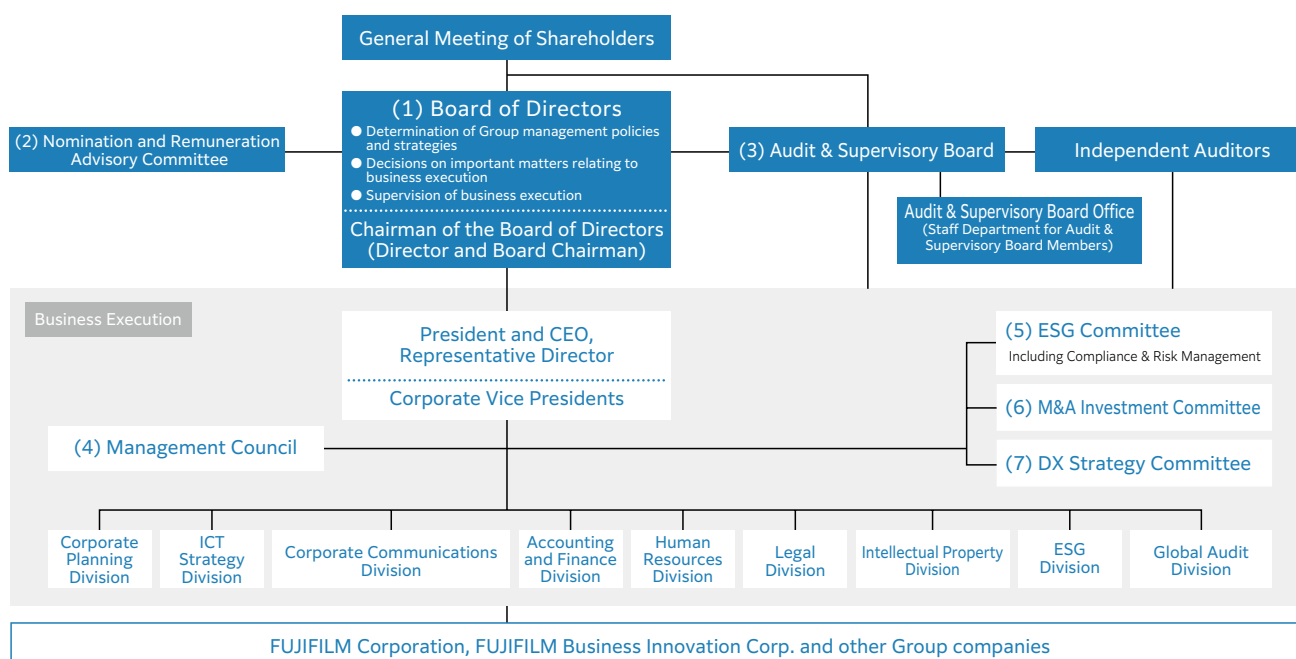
General Meeting of Shareholders

(1) Board of Directors
● Determination of Group management policies and strategies
● Decisions on important matters relating to business execution
● Supervision of business execution
Chairman of the Board of Directors (Director and Board Chairman)

(2) Nomination and Remuneration Advisory Committee

(3) Audit & Supervisory Board

Independent Auditors

Audit & Supervisory Board Office
(Staff Department for Audit & Supervisory Board Members)

Business Execution

President and CEO, Representative Director
Corporate Vice Presidents

(4) Management Council

(5) ESG Committee
Including Compliance & Risk Management

(6) M&A Investment Committee

(7) DX Strategy Committee

Corporate Planning Division
ICT Strategy Division
Corporate Communications Division
Accounting and Finance Division
Human Resources Division
Legal Division
Intellectual Property Division
ESG Division
Global Audit Division

FUJIFILM Corporation, FUJIFILM Business Innovation Corp. and other Group companies